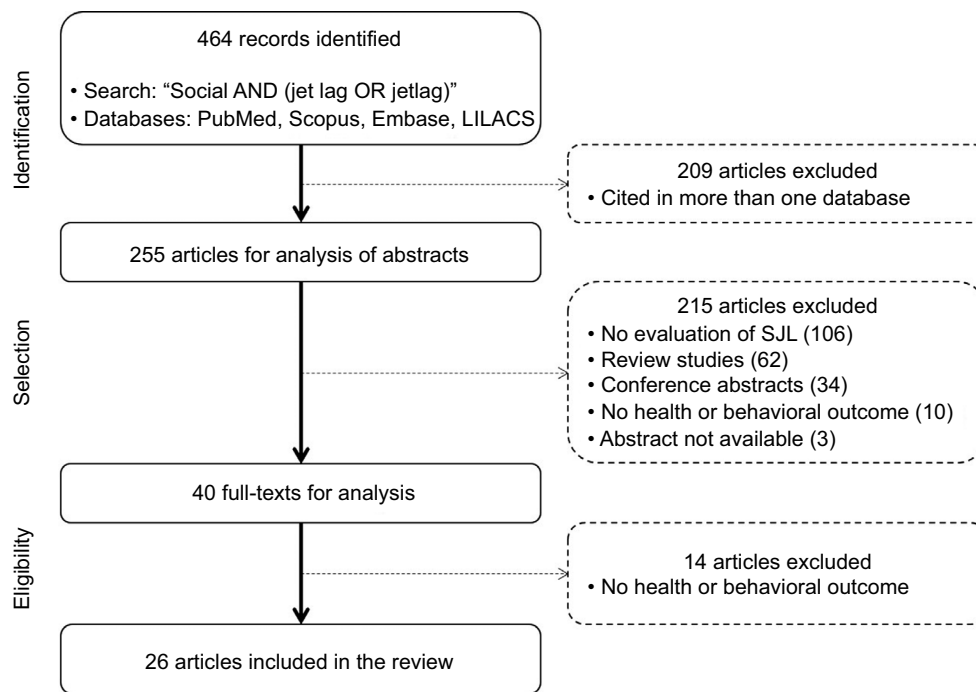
Identification

464 records identified

• Search: “Social AND (jet lag OR jetlag)”
• Databases: PubMed, Scopus, Embase, LILACS

209 articles excluded
• Cited in more than one database

255 articles for analysis of abstracts

Selection

215 articles excluded
• No evaluation of SJL (106)
• Review studies (62)
• Conference abstracts (34)
• No health or behavioral outcome (10)
• Abstract not available (3)

40 full-texts for analysis

Eligibility

14 articles excluded
• No health or behavioral outcome

26 articles included in the review